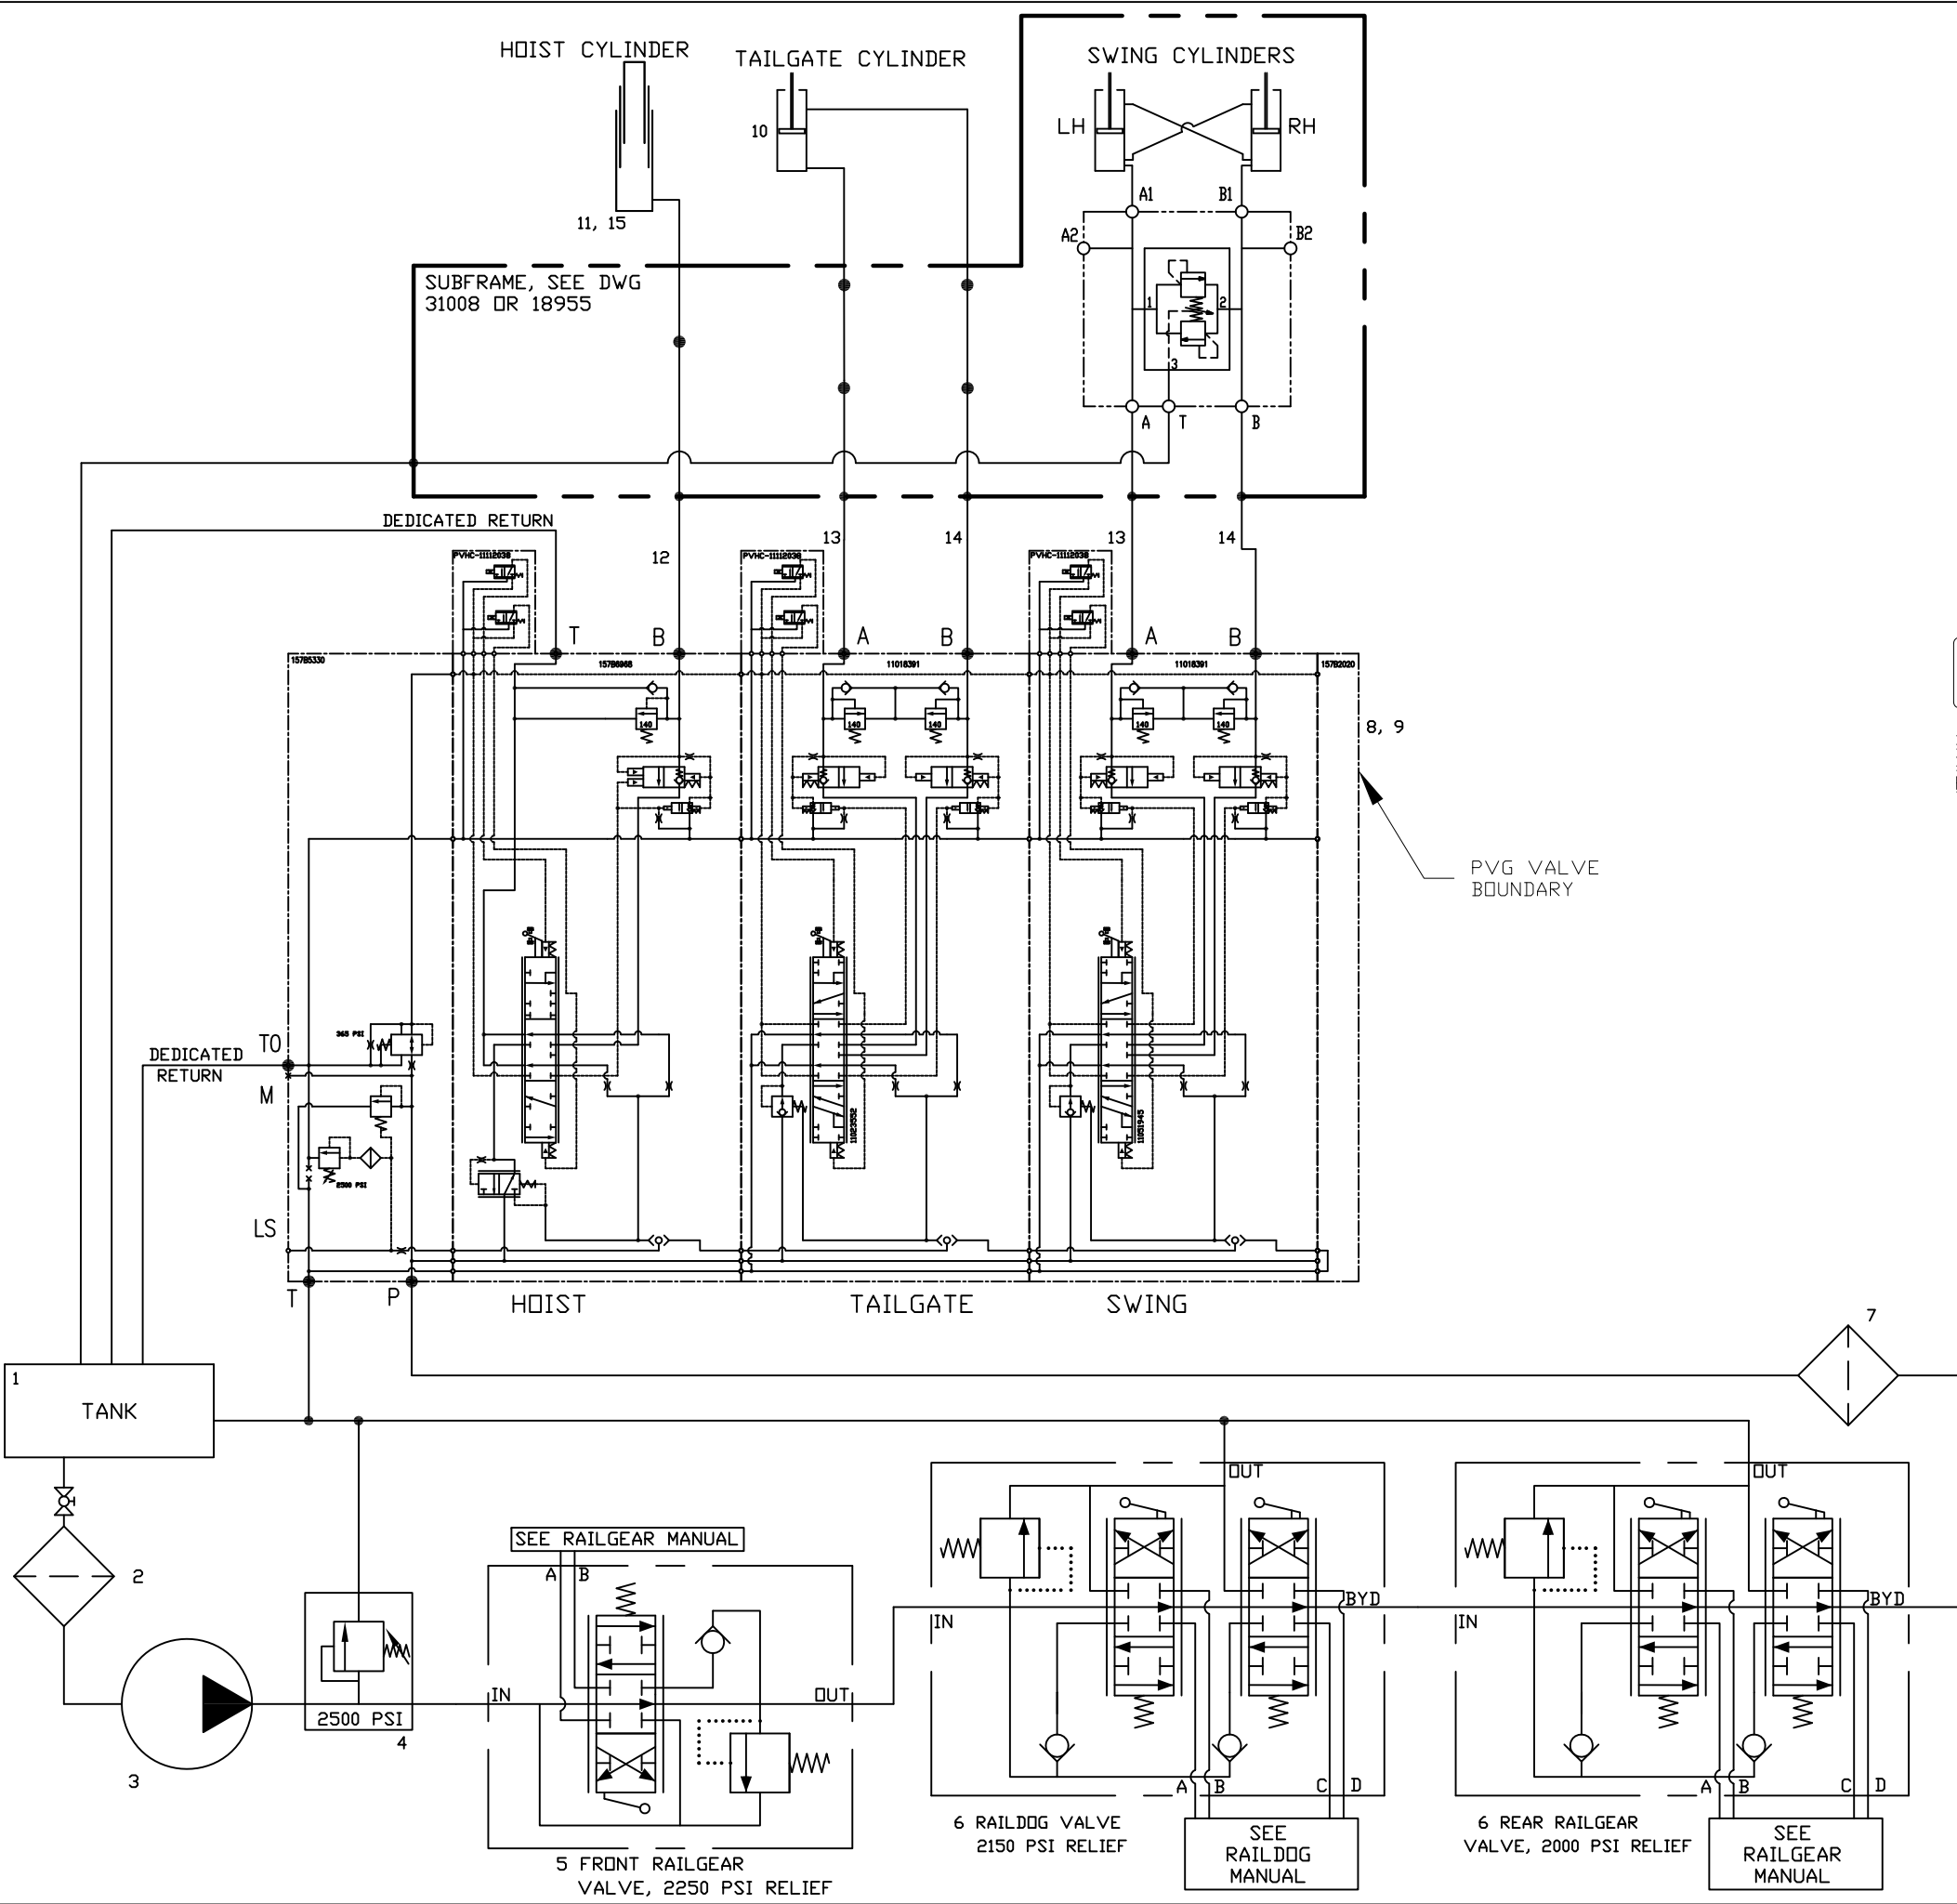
HOIST CYLINDER

TAILGATE CYLINDER

SWING CYLINDERS

LH

RH

10

11, 15

A1

B1

A2

B2

1

2

3

A

T

B

SUBFRAME, SEE DWG 31008 OR 18955

DEDICATED RETURN

12

13

14

13

14

PVHC-11112036

PVHC-11112036

PVHC-11112036

T

B

A

B

A

B

15785330

15786968

11018391

11018391

157B2020

140

140

140

140

140

8, 9

PVG VALVE BOUNDARY

365 PSI

2500 PSI

11823552

11051945

DEDICATED RETURN

TO

M

LS

T

P

HOIST

TAILGATE

SWING

7

1

TANK

2

3

2500 PSI

4

SEE RAILGEAR MANUAL

A

B

IN

OUT

5 FRONT RAILGEAR VALVE, 2250 PSI RELIEF

OUT

IN

BYD

A

B

C

D

6 RAILDOG VALVE 2150 PSI RELIEF

SEE RAILDOG MANUAL

OUT

IN

BYD

A

B

C

D

6 REAR RAILGEAR VALVE, 2000 PSI RELIEF

SEE RAILGEAR MANUAL